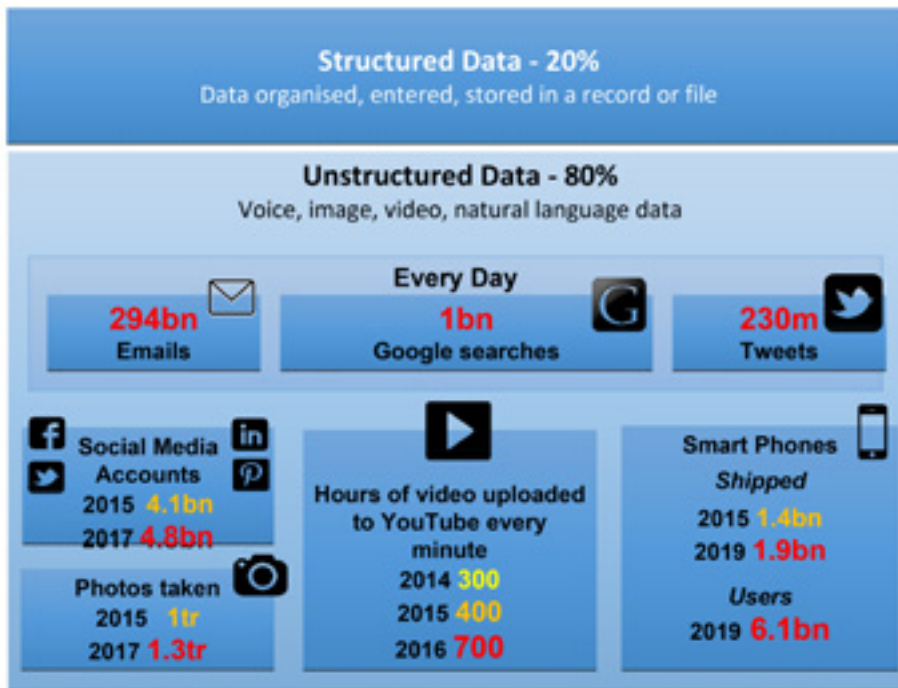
Structured Data - 20%
Data organised, entered, stored in a record or file

Unstructured Data - 80%
Voice, image, video, natural language data

Every Day

294bn
Emails

1bn
Google searches

230m
Tweets

Social Media Accounts
2015 4.1bn
2017 4.8bn

Photos taken
2015 1tr
2017 1.3tr

Hours of video uploaded to YouTube every minute
2014 300
2015 400
2016 700

Smart Phones
Shipped
2015 1.4bn
2019 1.9bn
Users
2019 6.1bn